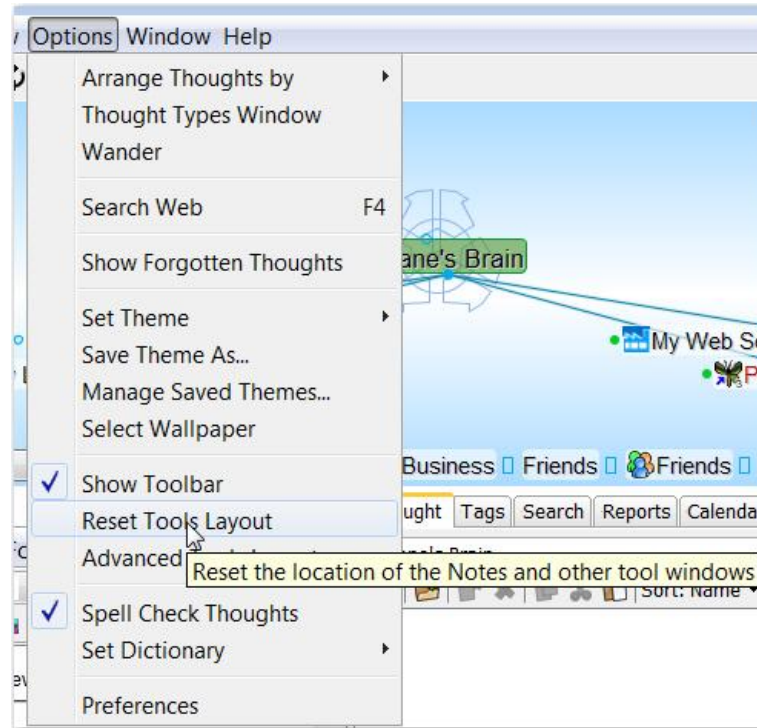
Options Window Help

Arrange Thoughts by
Thought Types Window
Wander

Search Web F4

Show Forgotten Thoughts

Set Theme
Save Theme As...
Manage Saved Themes...
Select Wallpaper

Show Toolbar
Reset Tools Layout
Advanced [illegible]

Spell Check Thoughts
Set Dictionary

Preferences

ane's Brain
My Web S
P
Business Friends Friends
ught Tags Search Reports Calenda
Sort: Name

Reset the location of the Notes and other tool windows